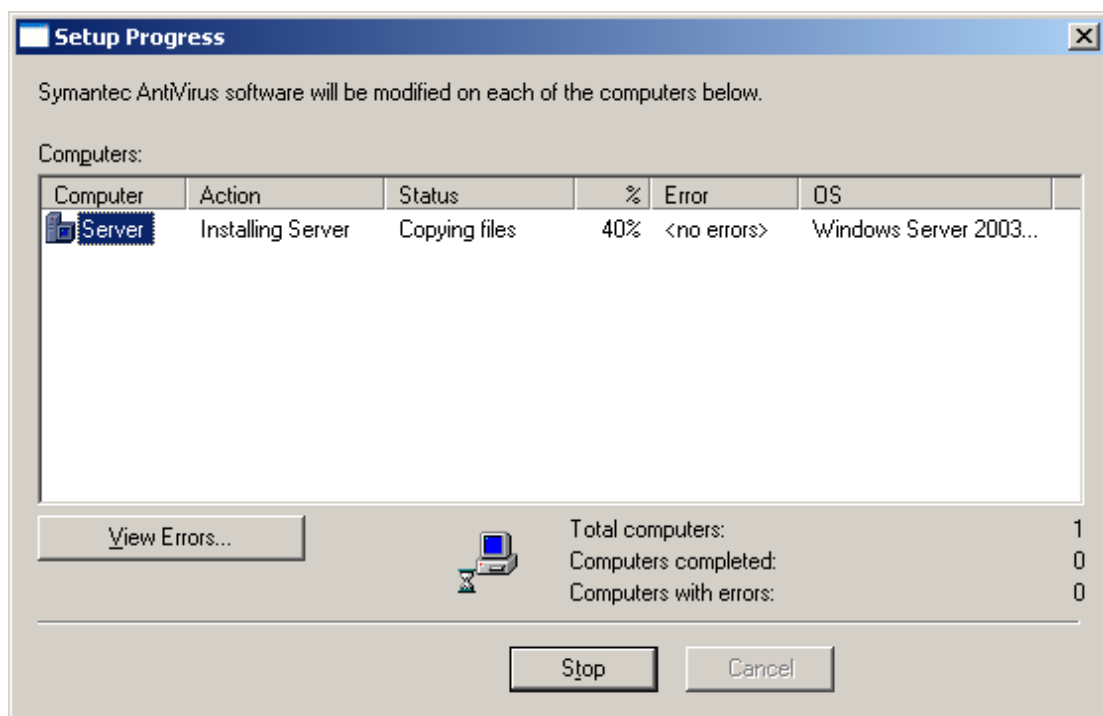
Setup Progress

Symantec AntiVirus software will be modified on each of the computers below.

Computers:

| Computer | Action | Status | % | Error | OS |
|---|---|---|---|---|---|
| Server | Installing Server | Copying files | 40% | <no errors> | Windows Server 2003... |

View Errors...

Total computers: 1
Computers completed: 0
Computers with errors: 0

Stop
Cancel